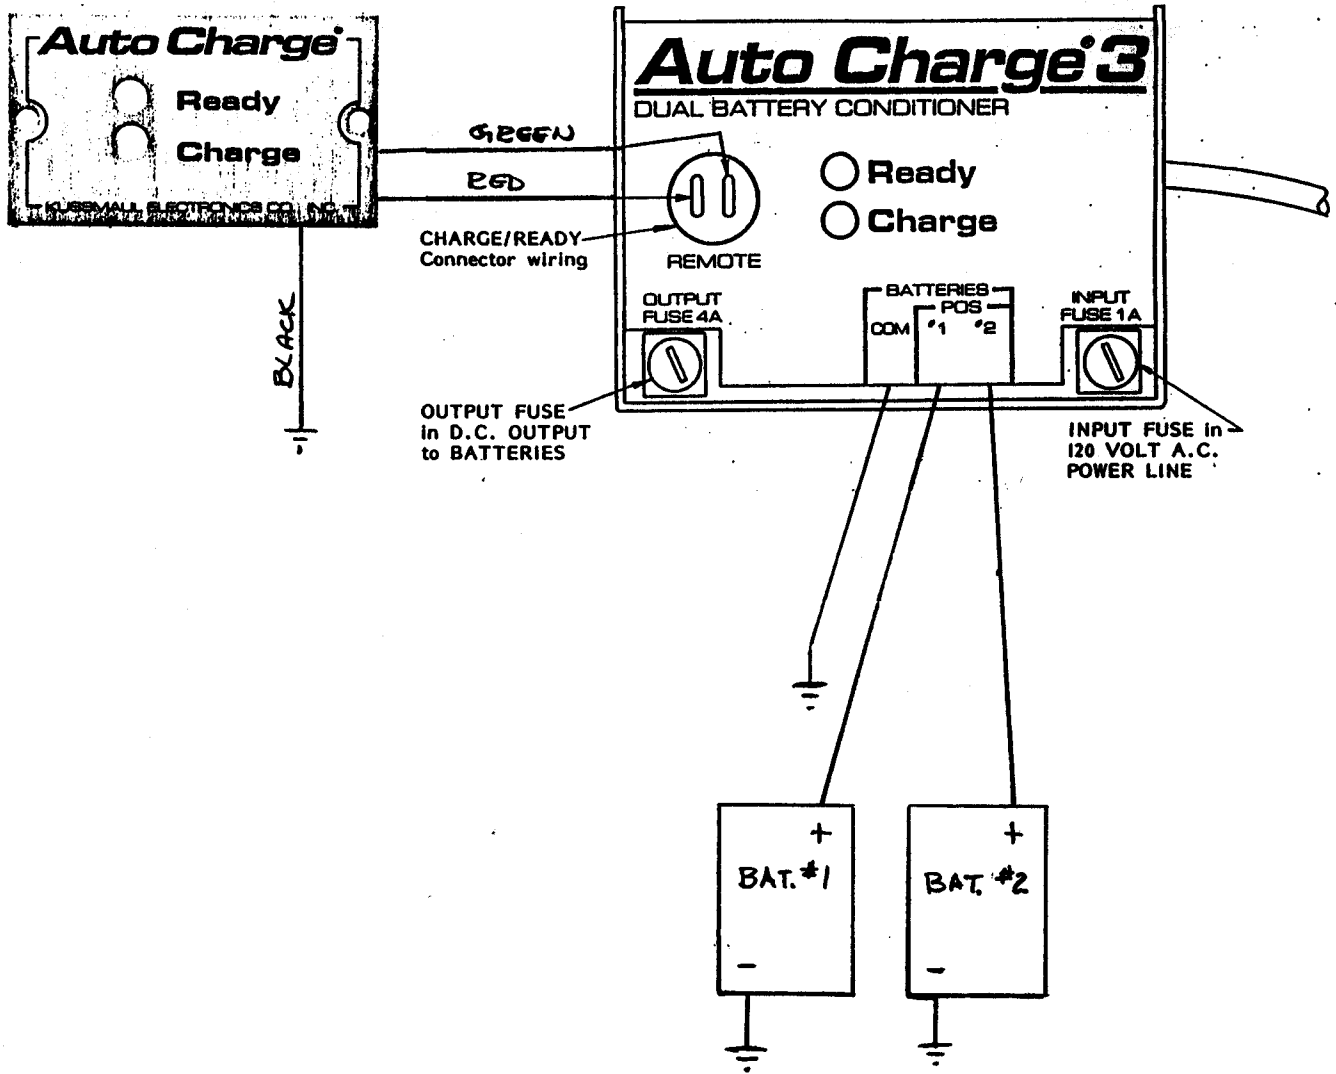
Auto Charge®
Ready
Charge
KUSSMAUL ELECTRONICS CO., INC.

GREEN
RED
BLACK

CHARGE/READY Connector wiring
REMOTE

Auto Charge® 3
DUAL BATTERY CONDITIONER
Ready
Charge

OUTPUT FUSE 4A
BATTERIES
POS
COM #1 #2
INPUT FUSE 1A

OUTPUT FUSE in D.C. OUTPUT to BATTERIES

INPUT FUSE in 120 VOLT A.C. POWER LINE

+
BAT. #1
−

+
BAT. #2
−